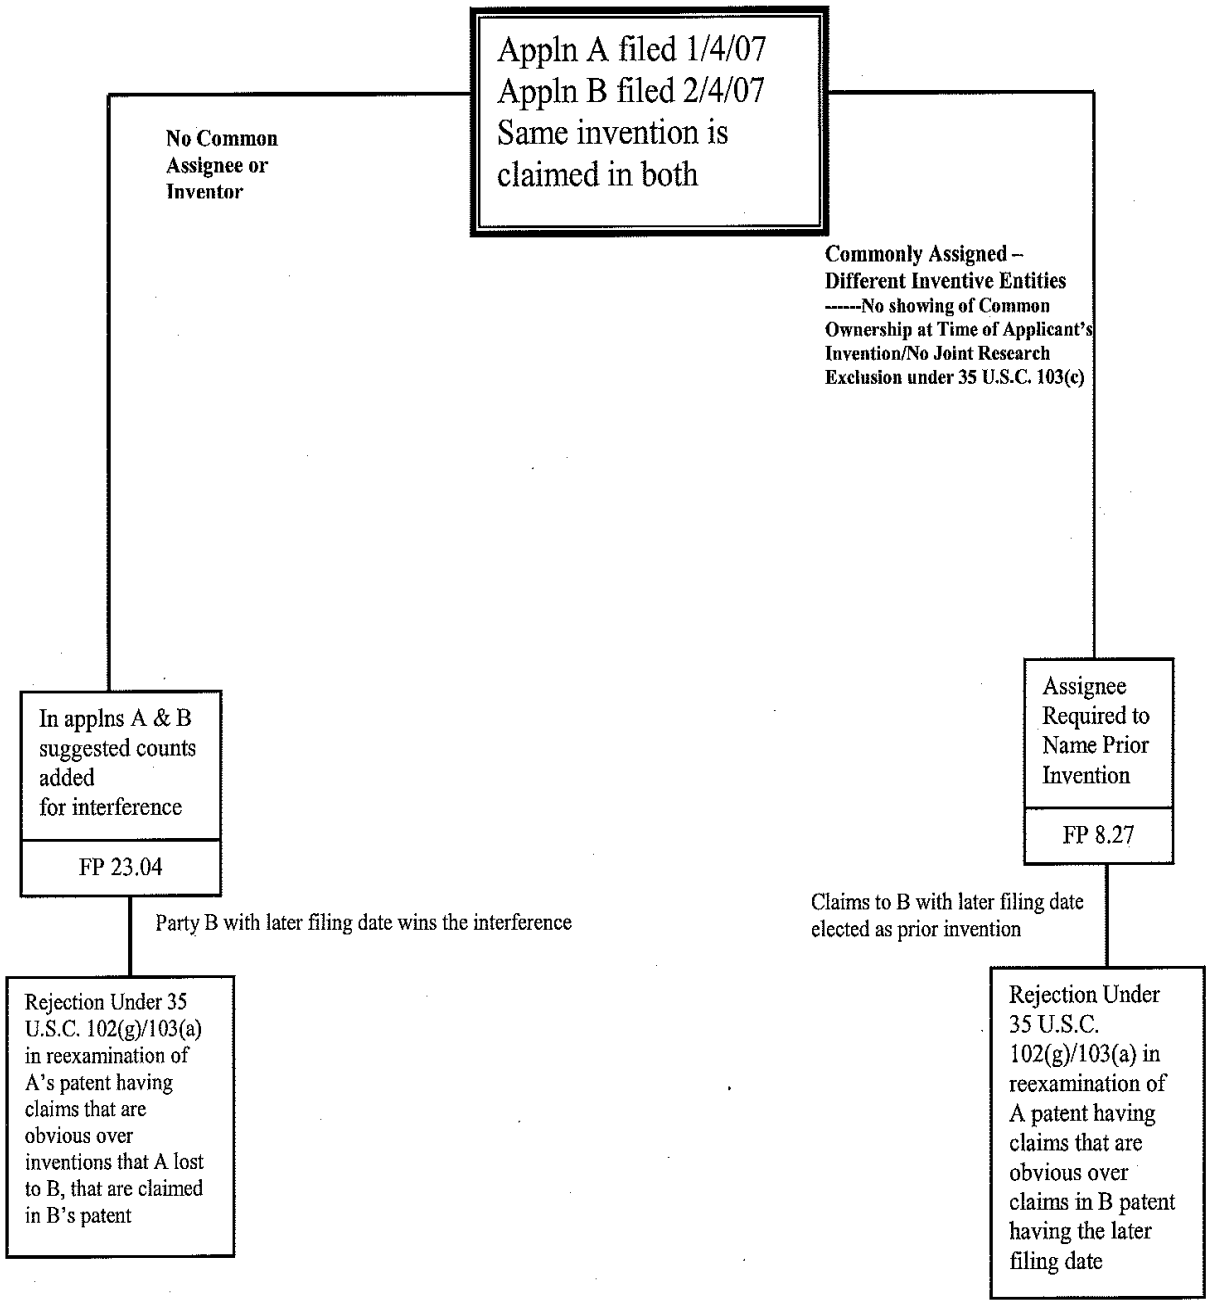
Appln A filed 1/4/07
Appln B filed 2/4/07
Same invention is claimed in both

No Common Assignee or Inventor

Commonly Assigned – Different Inventive Entities ------No showing of Common Ownership at Time of Applicant's Invention/No Joint Research Exclusion under 35 U.S.C. 103(c)

In applns A & B suggested counts added for interference

FP 23.04

Party B with later filing date wins the interference

Rejection Under 35 U.S.C. 102(g)/103(a) in reexamination of A's patent having claims that are obvious over inventions that A lost to B, that are claimed in B's patent

Assignee Required to Name Prior Invention

FP 8.27

Claims to B with later filing date elected as prior invention

Rejection Under 35 U.S.C. 102(g)/103(a) in reexamination of A patent having claims that are obvious over claims in B patent having the later filing date